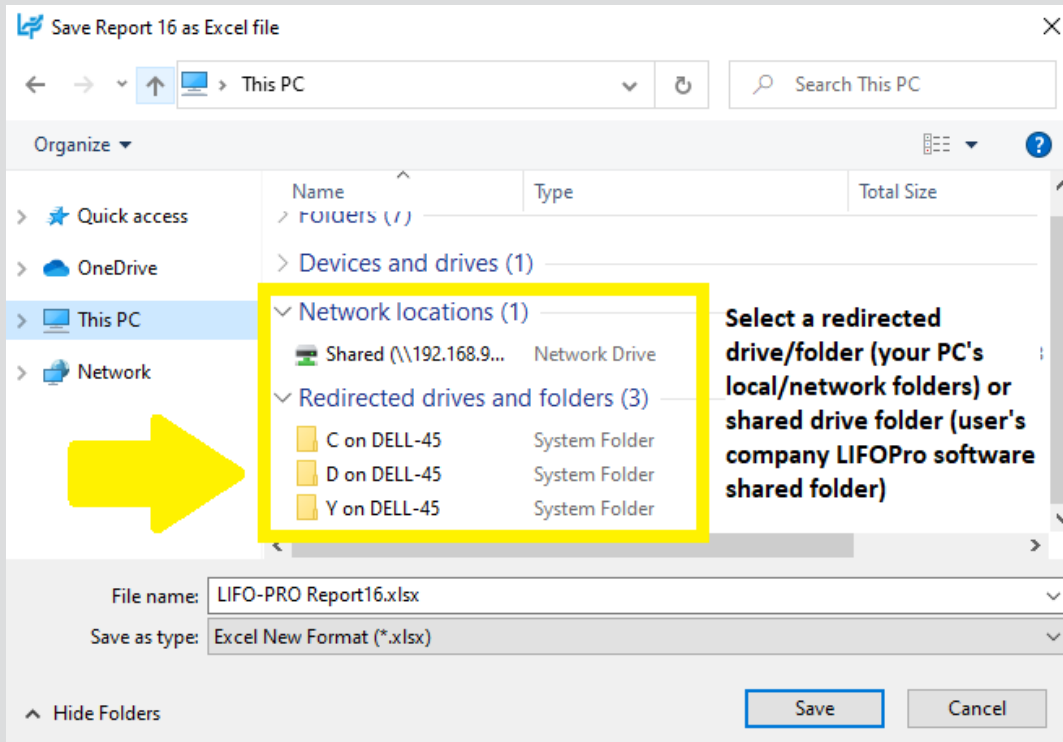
Save Report 16 as Excel file

This PC

Search This PC

Organize

Quick access

OneDrive

This PC

Network

Name

Type

Total Size

Folders (7)

Devices and drives (1)

Network locations (1)

Shared (\\192.168.9...

Network Drive

Redirected drives and folders (3)

C on DELL-45

System Folder

D on DELL-45

System Folder

Y on DELL-45

System Folder

Select a redirected drive/folder (your PC's local/network folders) or shared drive folder (user's company LIFOPro software shared folder)

File name:

LIFO-PRO Report16.xlsx

Save as type:

Excel New Format (*.xlsx)

Hide Folders

Save

Cancel